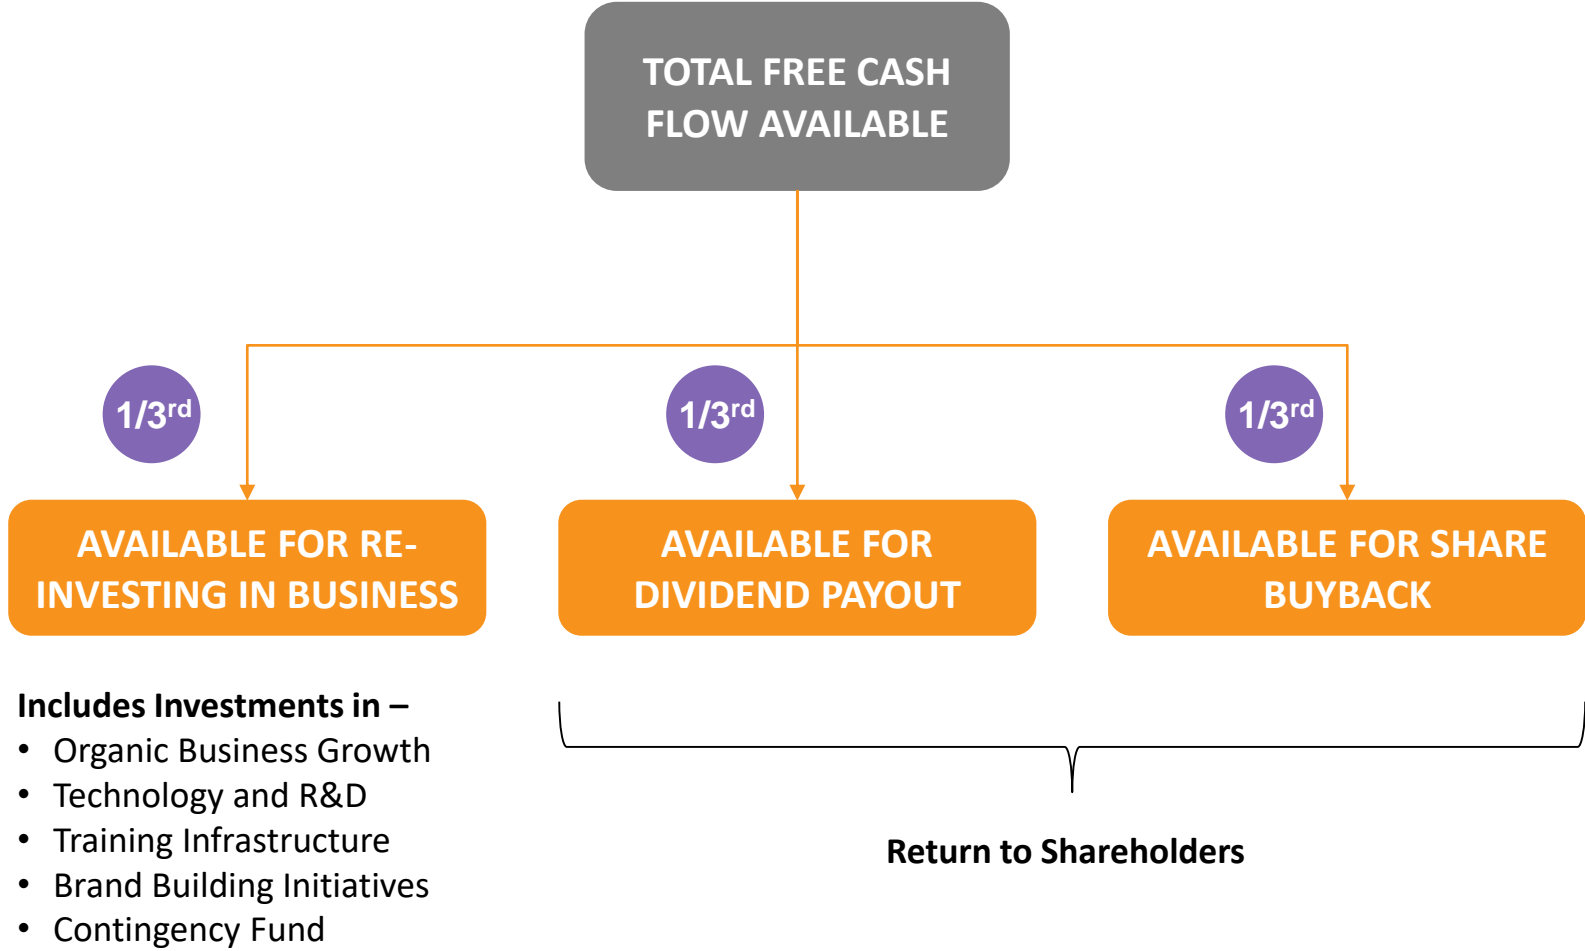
TOTAL FREE CASH FLOW AVAILABLE

1/3$^{rd}$

1/3$^{rd}$

1/3$^{rd}$

AVAILABLE FOR RE-INVESTING IN BUSINESS

AVAILABLE FOR DIVIDEND PAYOUT

AVAILABLE FOR SHARE BUYBACK

Includes Investments in –
• Organic Business Growth
• Technology and R&D
• Training Infrastructure
• Brand Building Initiatives
• Contingency Fund

Return to Shareholders